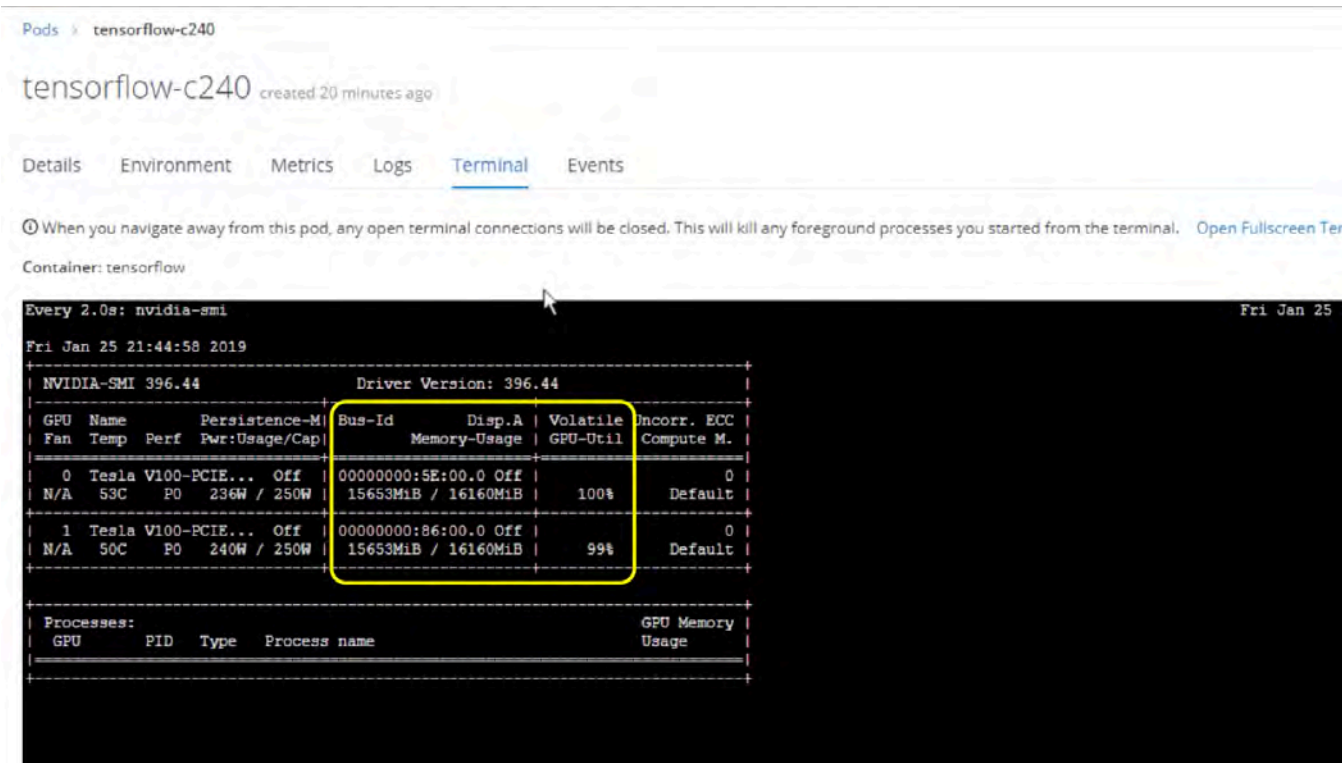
Pods > tensorflow-c240

tensorflow-c240 created 20 minutes ago

Details Environment Metrics Logs Terminal Events

ⓘ When you navigate away from this pod, any open terminal connections will be closed. This will kill any foreground processes you started from the terminal. Open Fullscreen Ter

Container: tensorflow

Every 2.0s: nvidia-smi Fri Jan 25

Fri Jan 25 21:44:58 2019
+-----------------------------------------------------------------------------+
| NVIDIA-SMI 396.44 Driver Version: 396.44 |
|-------------------------------+----------------------+----------------------+
| GPU Name Persistence-M| Bus-Id Disp.A | Volatile Uncorr. ECC |
| Fan Temp Perf Pwr:Usage/Cap| Memory-Usage | GPU-Util Compute M. |
|===============================+======================+======================|
| 0 Tesla V100-PCIE... Off | 00000000:5E:00.0 Off | 0 |
| N/A 53C P0 236W / 250W | 15653MiB / 16160MiB | 100% Default |
+-------------------------------+----------------------+----------------------+
| 1 Tesla V100-PCIE... Off | 00000000:86:00.0 Off | 0 |
| N/A 50C P0 240W / 250W | 15653MiB / 16160MiB | 99% Default |
+-------------------------------+----------------------+----------------------+

+-----------------------------------------------------------------------------+
| Processes: GPU Memory |
| GPU PID Type Process name Usage |
|=============================================================================|
+-----------------------------------------------------------------------------+